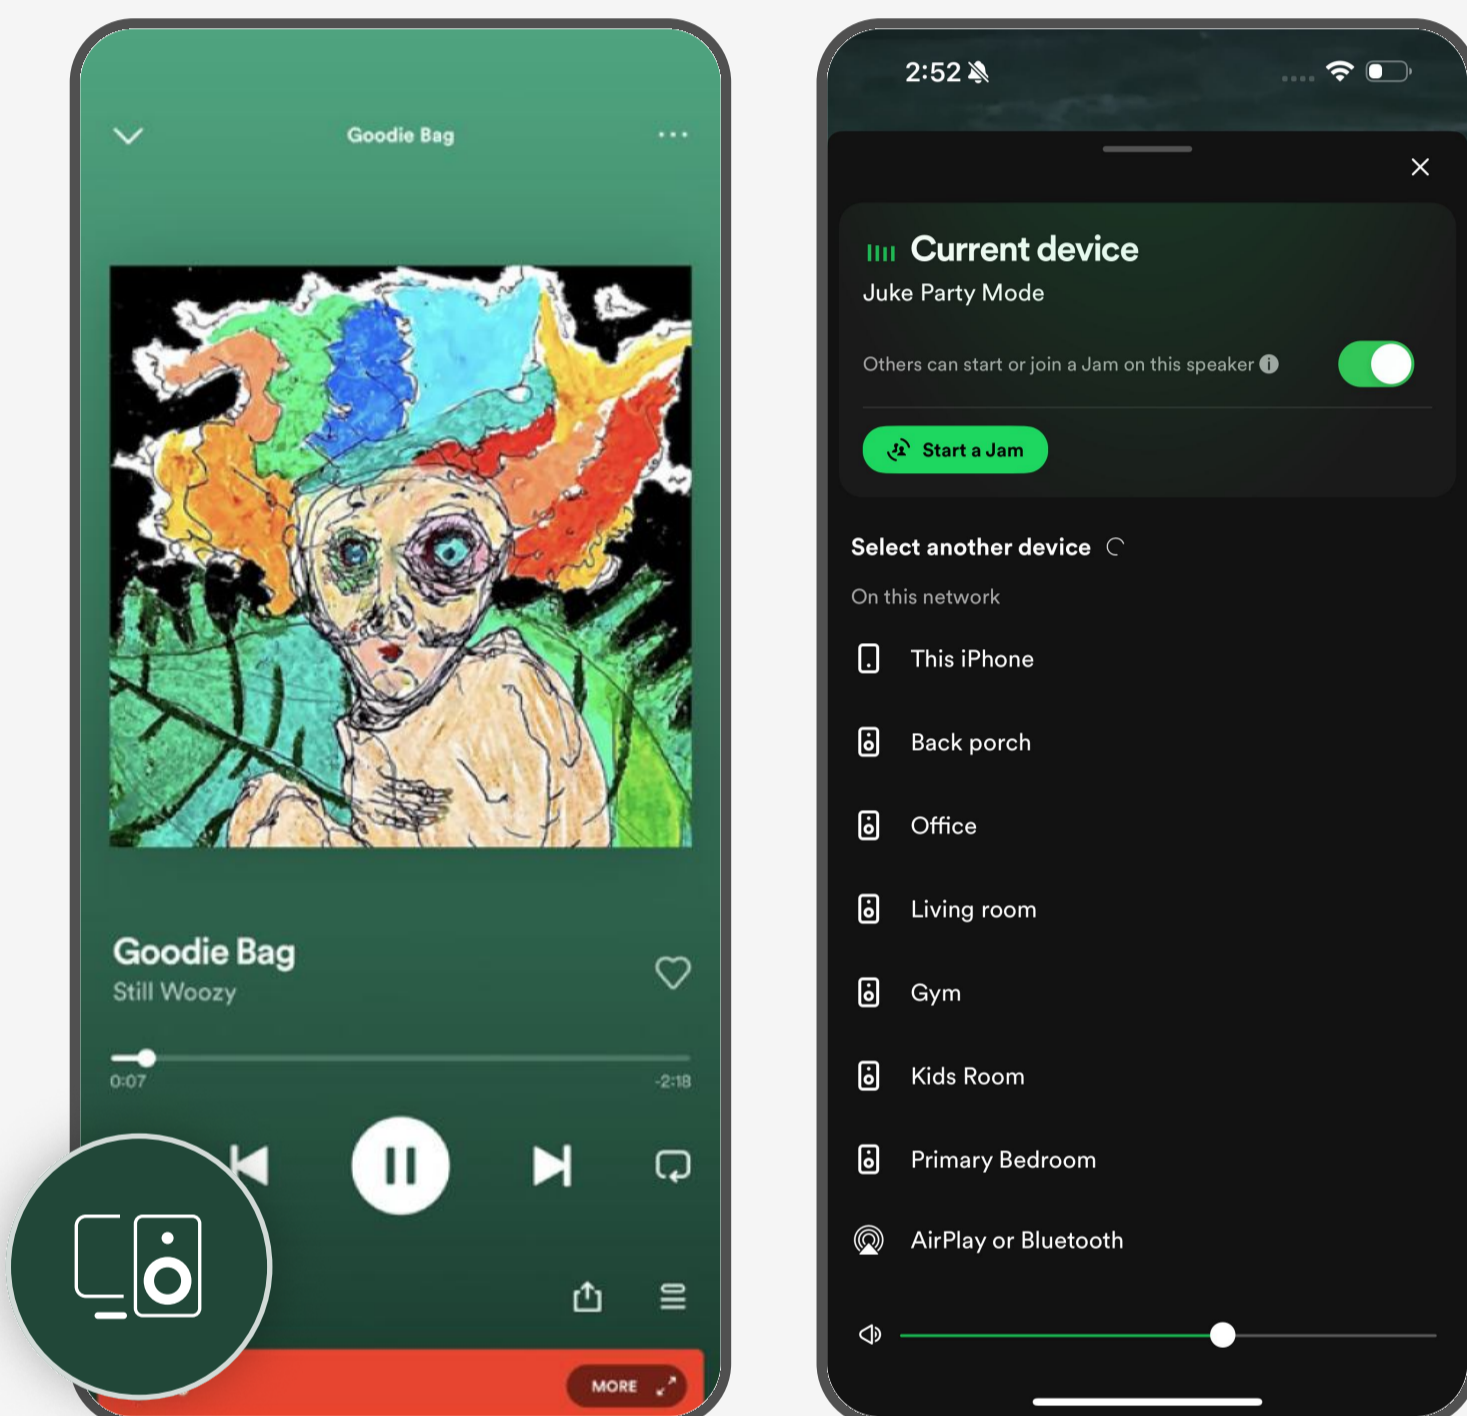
Goodie Bag

Goodie Bag
Still Woozy

0:07
-2:18

MORE

2:52

Current device
Juke Party Mode

Others can start or join a Jam on this speaker

Start a Jam

Select another device

On this network

This iPhone

Back porch

Office

Living room

Gym

Kids Room

Primary Bedroom

AirPlay or Bluetooth